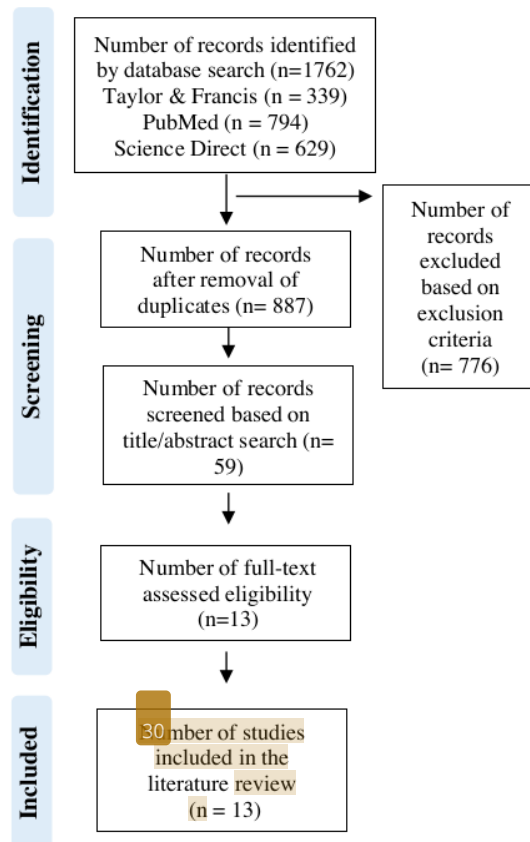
Identification

Number of records identified by database search (n=1762)
Taylor & Francis (n = 339)
PubMed (n = 794)
Science Direct (n = 629)

Number of records excluded based on exclusion criteria (n= 776)

Screening

Number of records after removal of duplicates (n= 887)

Number of records screened based on title/abstract search (n= 59)

Eligibility

Number of full-text assessed eligibility (n=13)

Included

30 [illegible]mber of studies included in the literature review (n = 13)